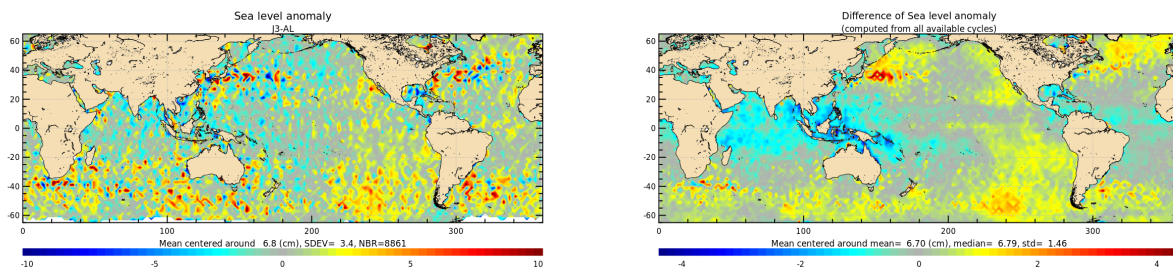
Sea level anomaly
J3-AL

60
40
20
0
-20
-40
-60

0
100
200
300

Mean centered around 6.8 (cm), SDEV= 3.4, NBR=8861

-10
-5
0
5
10

Difference of Sea level anomaly
(computed from all available cycles)

60
40
20
0
-20
-40
-60

0
100
200
300

Mean centered around mean= 6.70 (cm), median= 6.79, std= 1.46

-4
-2
0
2
4